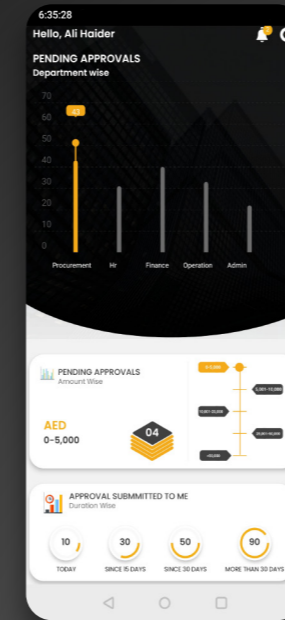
6:35:28

Hello, Ali Haider

PENDING APPROVALS
Department wise

70
60
50
40
30
20
10
0

43

Procurement
Hr
Finance
Operation
Admin

PENDING APPROVALS
Amount Wise

AED
0-5,000

04

0-5,000
5,001-10,000
10,001-20,000
20,001-30,000
>30,000

APPROVAL SUBMMITTED TO ME
Duration Wise

10
TODAY

30
SINCE 15 DAYS

50
SINCE 30 DAYS

90
MORE THAN 30 DAYS